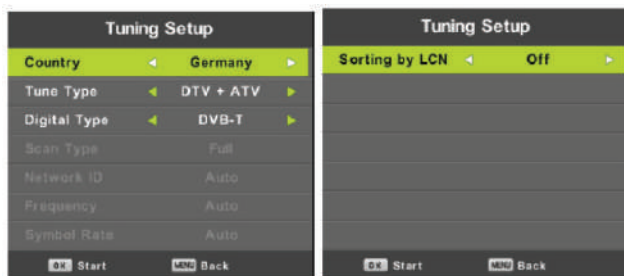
Tuning Setup

| | | |
|---|---|---|
| Country | ◄ Germany ► | |
| Tune Type | ◄ DTV + ATV ► | |
| Digital Type | ◄ DVB-T ► | |
| Scan Type | Full | |
| Network ID | Auto | |
| Frequency | Auto | |
| Symbol Rate | Auto | |

OK Start MENU Back

Tuning Setup

Sorting by LCN ◄ Off ►

OK Start MENU Back